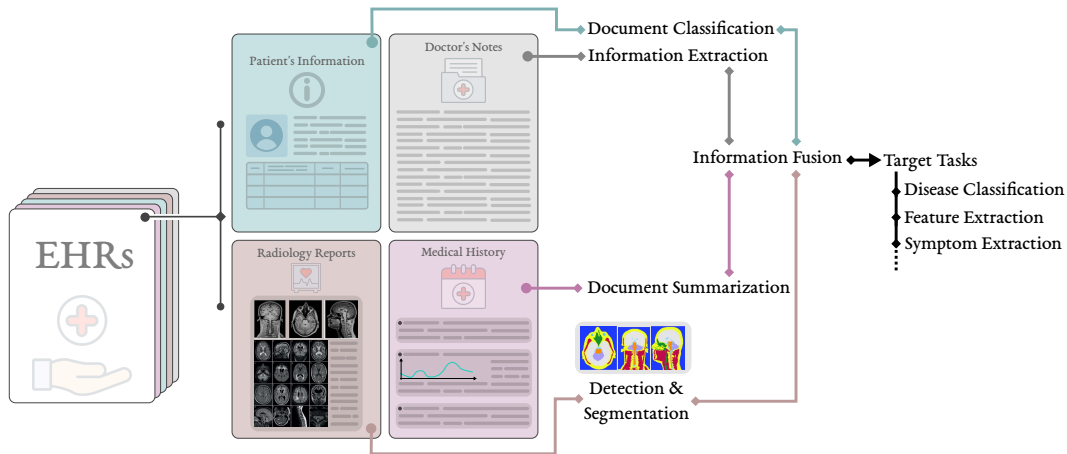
EHRs

Patient's Information

Doctor's Notes

Radiology Reports

Medical History

Document Classification

Information Extraction

Information Fusion

Target Tasks

Disease Classification

Feature Extraction

Symptom Extraction

Document Summarization

Detection & Segmentation